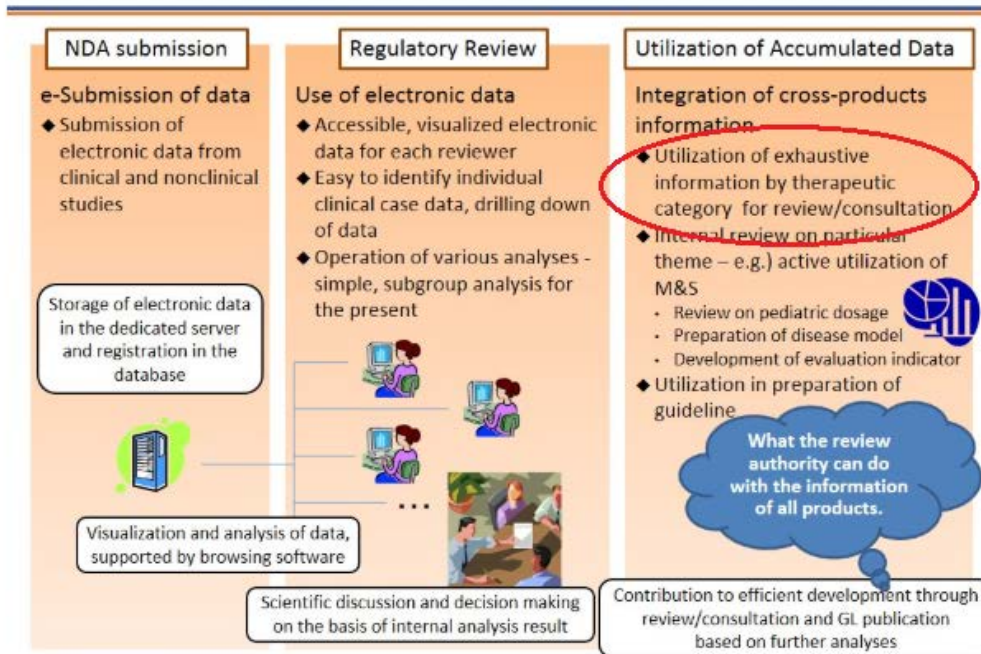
NDA submission

e-Submission of data

◆ Submission of electronic data from clinical and nonclinical studies

Storage of electronic data in the dedicated server and registration in the database

Visualization and analysis of data, supported by browsing software

Regulatory Review

Use of electronic data

◆ Accessible, visualized electronic data for each reviewer

◆ Easy to identify individual clinical case data, drilling down of data

◆ Operation of various analyses - simple, subgroup analysis for the present

...

Scientific discussion and decision making on the basis of internal analysis result

Utilization of Accumulated Data

Integration of cross-products information

◆ Utilization of exhaustive information by therapeutic category for review/consultation

◆ Internal review on particular theme – e.g.) active utilization of M&S

• Review on pediatric dosage
• Preparation of disease model
• Development of evaluation indicator

◆ Utilization in preparation of guideline

What the review authority can do with the information of all products.

Contribution to efficient development through review/consultation and GL publication based on further analyses